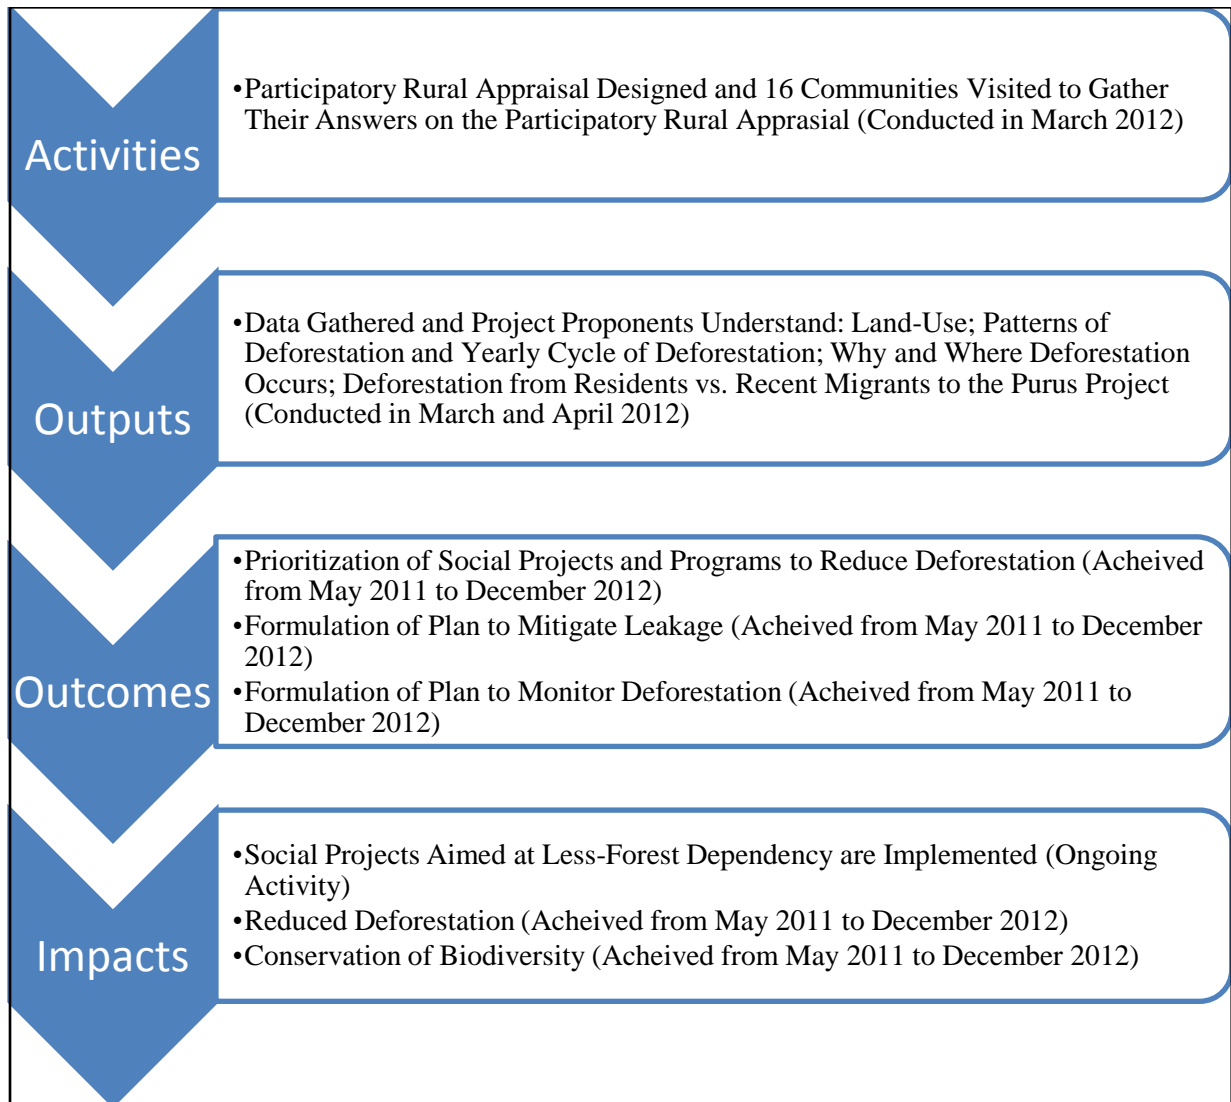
Activities

•Participatory Rural Appraisal Designed and 16 Communities Visited to Gather Their Answers on the Participatory Rural Apprasial (Conducted in March 2012)

Outputs

•Data Gathered and Project Proponents Understand: Land-Use; Patterns of Deforestation and Yearly Cycle of Deforestation; Why and Where Deforestation Occurs; Deforestation from Residents vs. Recent Migrants to the Purus Project (Conducted in March and April 2012)

Outcomes

•Prioritization of Social Projects and Programs to Reduce Deforestation (Acheived from May 2011 to December 2012)
•Formulation of Plan to Mitigate Leakage (Acheived from May 2011 to December 2012)
•Formulation of Plan to Monitor Deforestation (Acheived from May 2011 to December 2012)

Impacts

•Social Projects Aimed at Less-Forest Dependency are Implemented (Ongoing Activity)
•Reduced Deforestation (Acheived from May 2011 to December 2012)
•Conservation of Biodiversity (Acheived from May 2011 to December 2012)